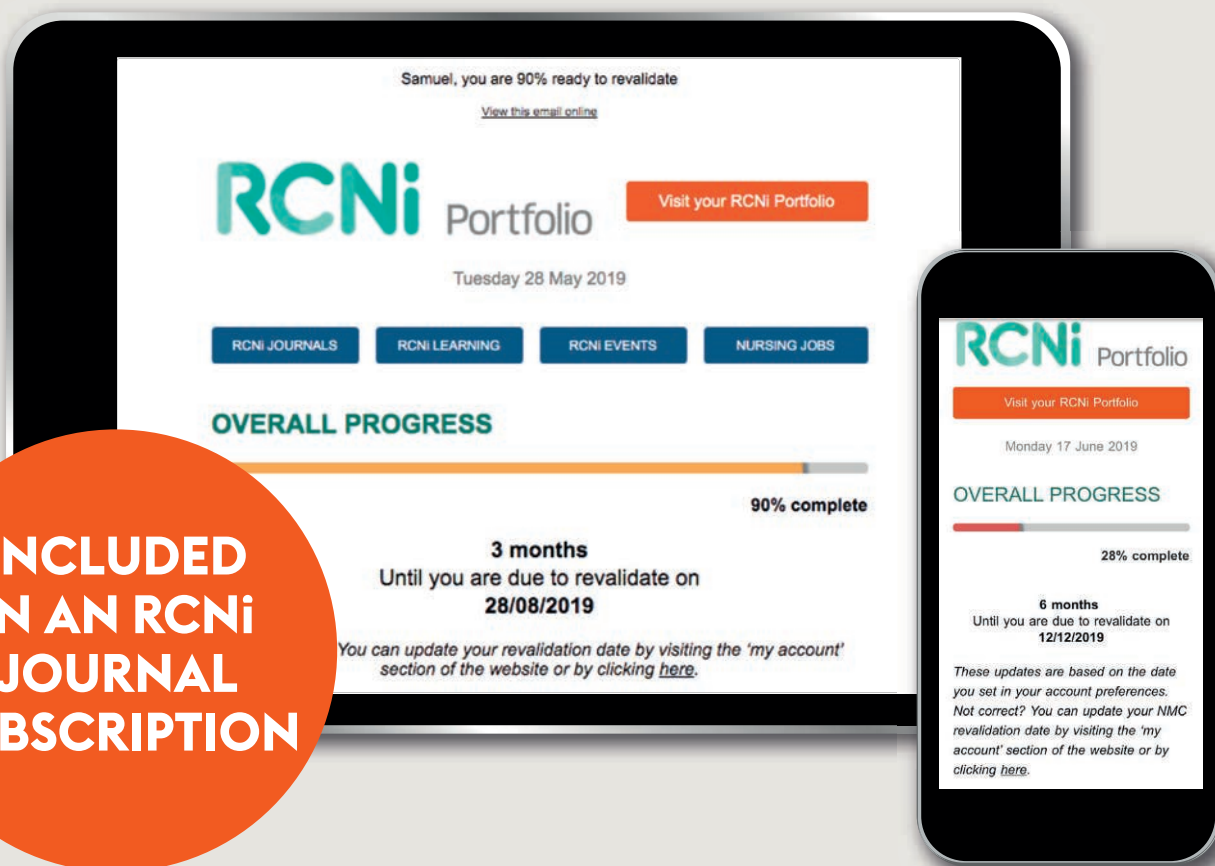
Samuel, you are 90% ready to revalidate

View this email online

RCNi Portfolio

Visit your RCNi Portfolio

Tuesday 28 May 2019

RCNi JOURNALS

RCNi LEARNING

RCNi EVENTS

NURSING JOBS

OVERALL PROGRESS

90% complete

3 months
Until you are due to revalidate on
28/08/2019

You can update your revalidation date by visiting the 'my account' section of the website or by clicking here.

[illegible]NCLUDED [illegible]N AN RCNi JOURNAL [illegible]BSCRIPTION

RCNi Portfolio

Visit your RCNi Portfolio

Monday 17 June 2019

OVERALL PROGRESS

28% complete

6 months
Until you are due to revalidate on
12/12/2019

These updates are based on the date you set in your account preferences. Not correct? You can update your NMC revalidation date by visiting the 'my account' section of the website or by clicking here.